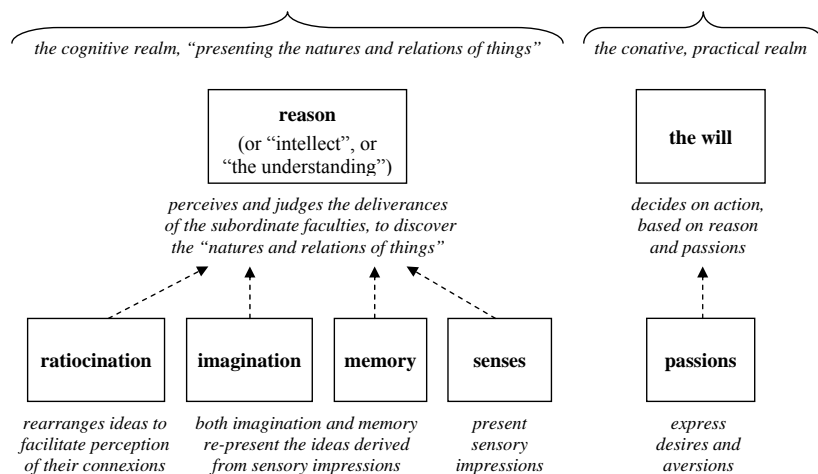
the cognitive realm, "presenting the natures and relations of things"

the conative, practical realm

reason
(or "intellect", or "the understanding")

perceives and judges the deliverances of the subordinate faculties, to discover the "natures and relations of things"

the will

decides on action, based on reason and passions

ratiocination

imagination

memory

senses

passions

rearranges ideas to facilitate perception of their connexions

both imagination and memory re-present the ideas derived from sensory impressions

present sensory impressions

express desires and aversions